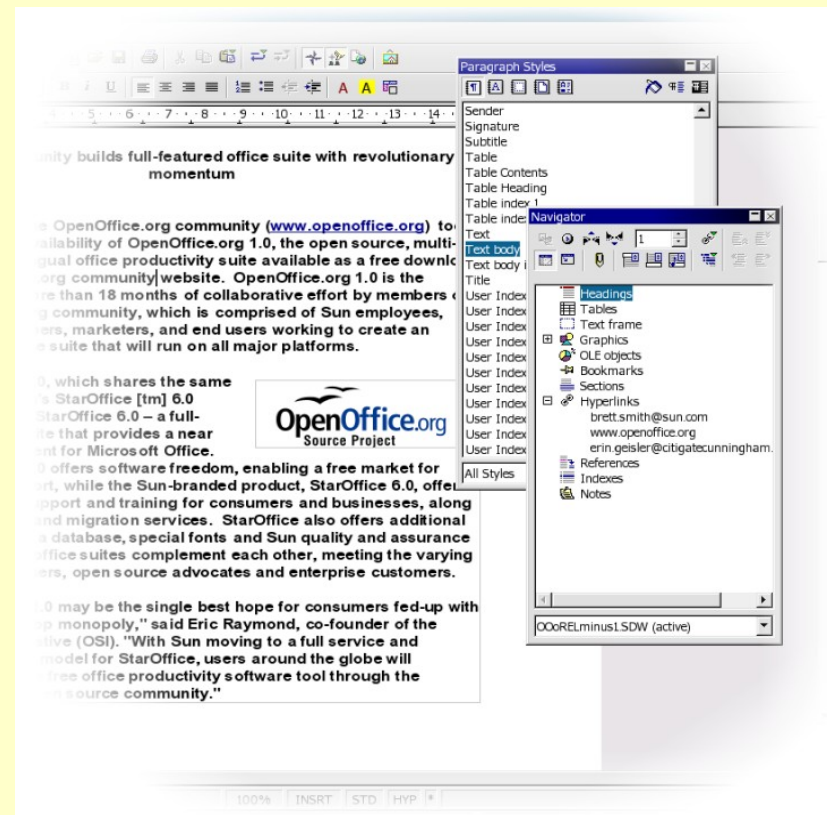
Paragraph Styles

Sender
Signature
Subtitle
Table
Table Contents
Table Heading
Table index 1
Table index
Text
Text body
Text body i
Title
User Index
User Index
User Index
User Index
User Index
User Index
User Index
User Index
User Index
User Index
User Index
All Styles

Navigator

1

Headings
Tables
Text frame
Graphics
OLE objects
Bookmarks
Sections
Hyperlinks
brett.smith@sun.com
www.openoffice.org
erin.geisler@citigatecunningham.
References
Indexes
Notes

OOoRELminus1.SDW (active)

...5...6...7...8...9...10...11...12...13...14...

unity builds full-featured office suite with revolutionary momentum

e OpenOffice.org community (www.openoffice.org) to ailability of OpenOffice.org 1.0, the open source, multi- gual office productivity suite available as a free downlo org community website. OpenOffice.org 1.0 is the re than 18 months of collaborative effort by members g community, which is comprised of Sun employees, rs, marketers, and end users working to create an e suite that will run on all major platforms.

0, which shares the same 's StarOffice [tm] 6.0 StarOffice 6.0 – a full- te that provides a near nt for Microsoft Office. 0 offers software freedom, enabling a free market for rt, while the Sun-branded product, StarOffice 6.0, offe pport and training for consumers and businesses, along nd migration services. StarOffice also offers additional a database, special fonts and Sun quality and assurance ffice suites complement each other, meeting the varying ers, open source advocates and enterprise customers.

OpenOffice.org
Source Project

1.0 may be the single best hope for consumers fed-up with op monopoly," said Eric Raymond, co-founder of the tive (OSI). "With Sun moving to a full service and model for StarOffice, users around the globe will free office productivity software tool through the source community."

100% INSRT STD HYP *